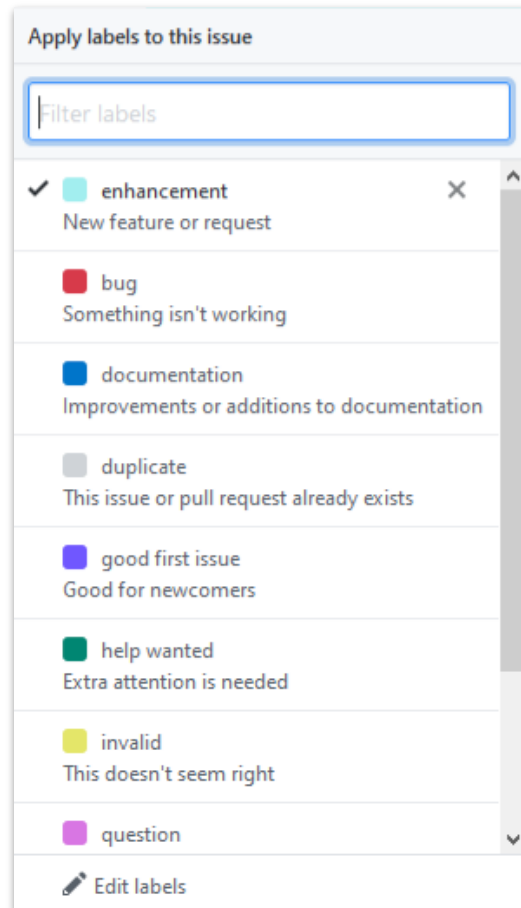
Apply labels to this issue

Filter labels

✓ enhancement ✕
New feature or request

bug
Something isn't working

documentation
Improvements or additions to documentation

duplicate
This issue or pull request already exists

good first issue
Good for newcomers

help wanted
Extra attention is needed

invalid
This doesn't seem right

question

Edit labels